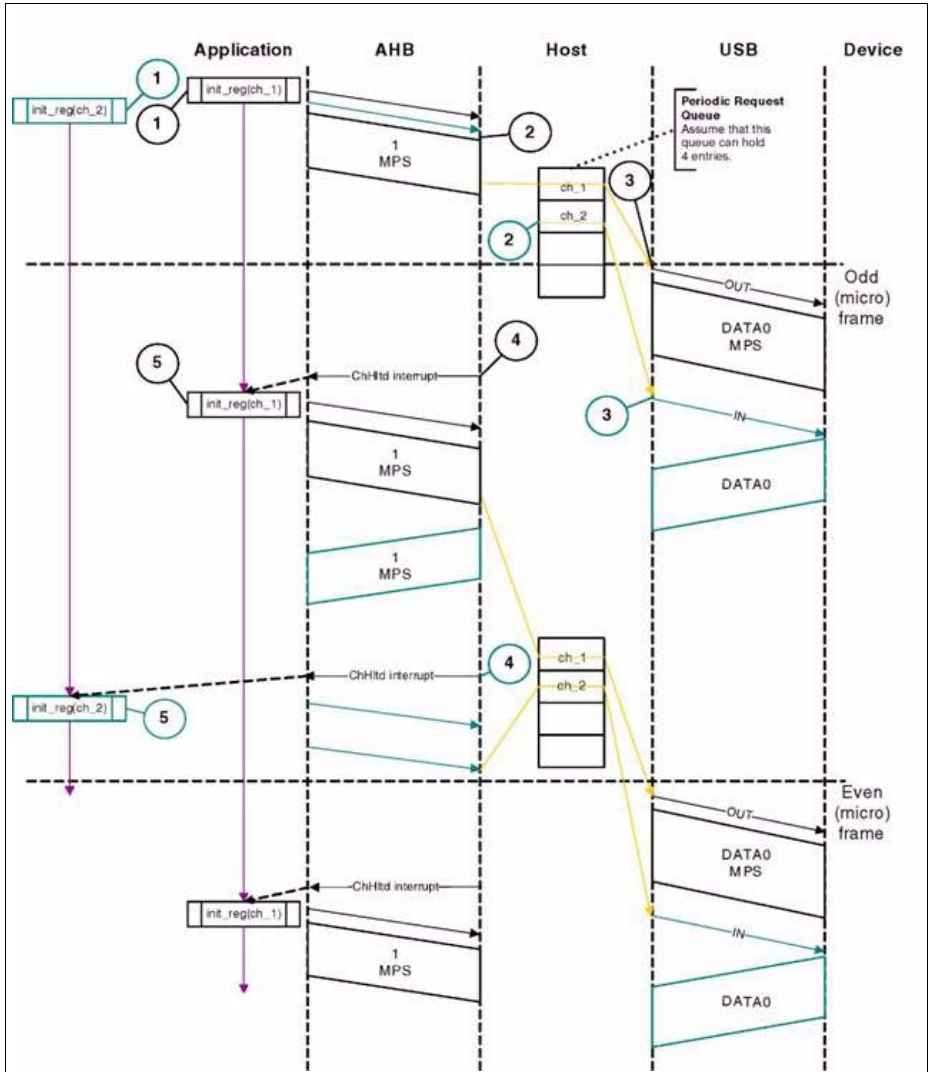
Application AHB Host USB Device

1
init_reg(ch_2)
init_reg(ch_1)
1

Periodic Request Queue
Assume that this queue can hold 4 entries.

2
1
MPS

ch_1
ch_2
3
2

OUT
Odd (micro) frame

DATA0
MPS

4
5
ChHltd interrupt
init_reg(ch_1)

3
IN

1
MPS

DATA0

1
MPS

4
ch_1
ch_2
ChHltd interrupt
init_reg(ch_2)
5

OUT
Even (micro) frame

DATA0
MPS

ChHltd interrupt
init_reg(ch_1)

IN

1
MPS

DATA0